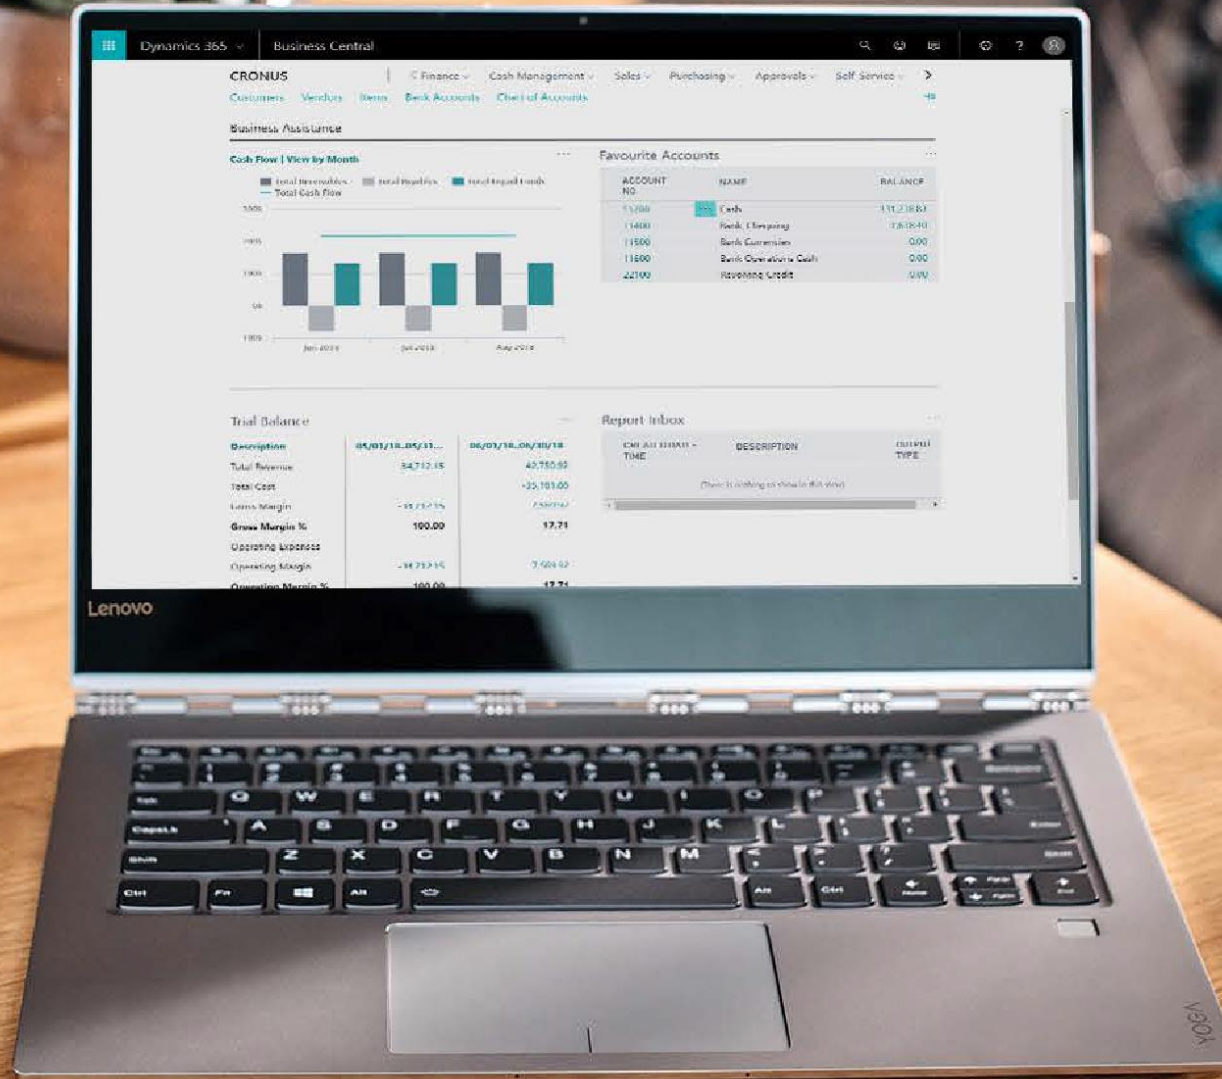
Dynamics 365 | Business Central

CRONUS | Finance Cash Management Sales Purchasing Approvals Self-Service >

Customers Vendors Items Bank Accounts Chart of Accounts

Business Assistance

Cash Flow | View by Month

Total Receivables Total Payables Total Liquid Funds
Total Cash Flow

Favourite Accounts

| ACCOUNT NO. | NAME | BALANCE |
|---|---|---|
| 11200 | Cash | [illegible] |
| 11400 | Bank, Checking | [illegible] |
| 11500 | Bank Currencies | 0.00 |
| 11600 | Bank Operations Cash | 0.00 |
| 22100 | Revolving Credit | 0.00 |

Trial Balance

| Description | 05/01/18..05/31... | 06/01/18..06/30/18 |
|---|---|---|
| Total Revenue | 34,712.15 | 42,750.92 |
| Total Cost | | -35,181.00 |
| Gross Margin | 34,712.15 | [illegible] |
| Gross Margin % | 100.00 | 17.71 |
| Operating Expenses | | |
| Operating Margin | 34,712.15 | 7,569.92 |
| Operating Margin % | 100.00 | 17.71 |

Report Inbox

CREATED DATE-TIME DESCRIPTION OUTPUT TYPE

(There is nothing to show in this view)

Lenovo

Esc Tab CapsLock Shift Ctrl Fn Alt Alt Ctrl Backspace Enter Shift Home End PgUp PgDn
Q W E R T Y U I O P A S D F G H J K L Z X C V B N M

YOGA